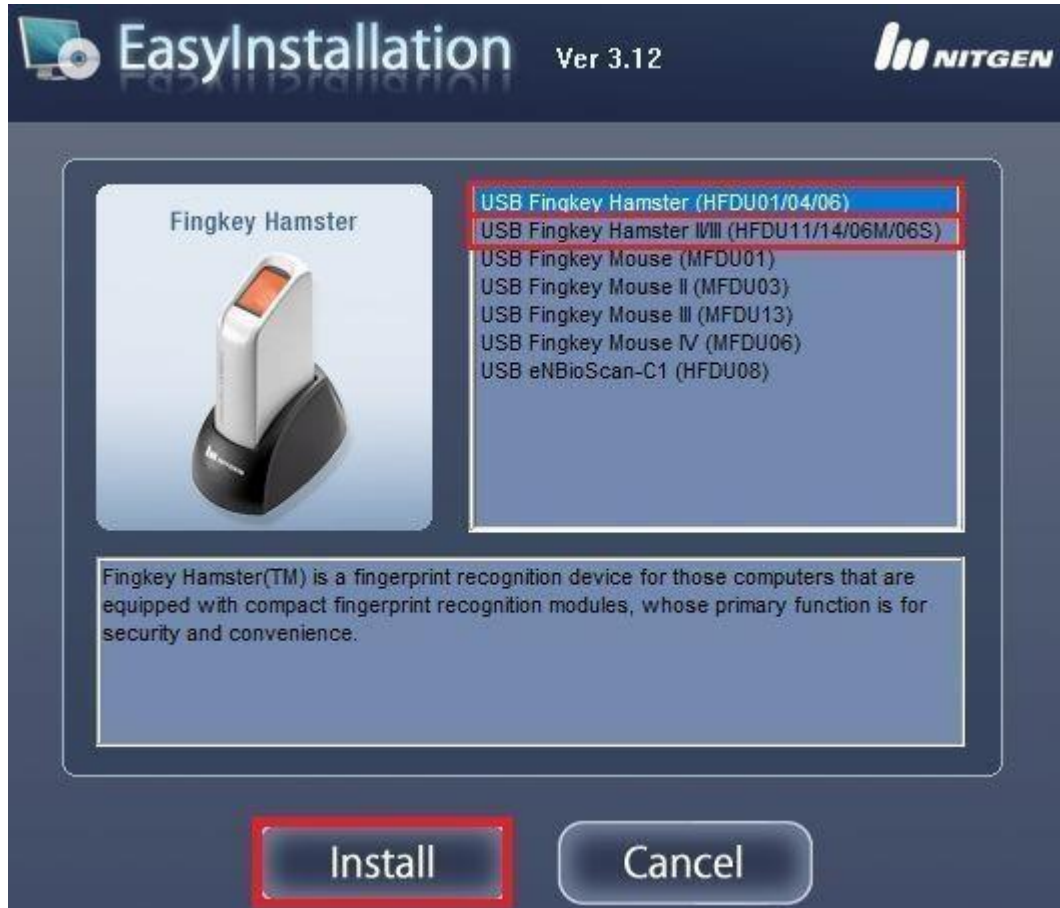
EasyInstallation Ver 3.12

NITGEN

Fingkey Hamster

USB Fingkey Hamster (HFDU01/04/06)
USB Fingkey Hamster II/III (HFDU11/14/06M/06S)
USB Fingkey Mouse (MFDU01)
USB Fingkey Mouse II (MFDU03)
USB Fingkey Mouse III (MFDU13)
USB Fingkey Mouse IV (MFDU06)
USB eNBioScan-C1 (HFDU08)

Fingkey Hamster(TM) is a fingerprint recognition device for those computers that are equipped with compact fingerprint recognition modules, whose primary function is for security and convenience.

Install

Cancel